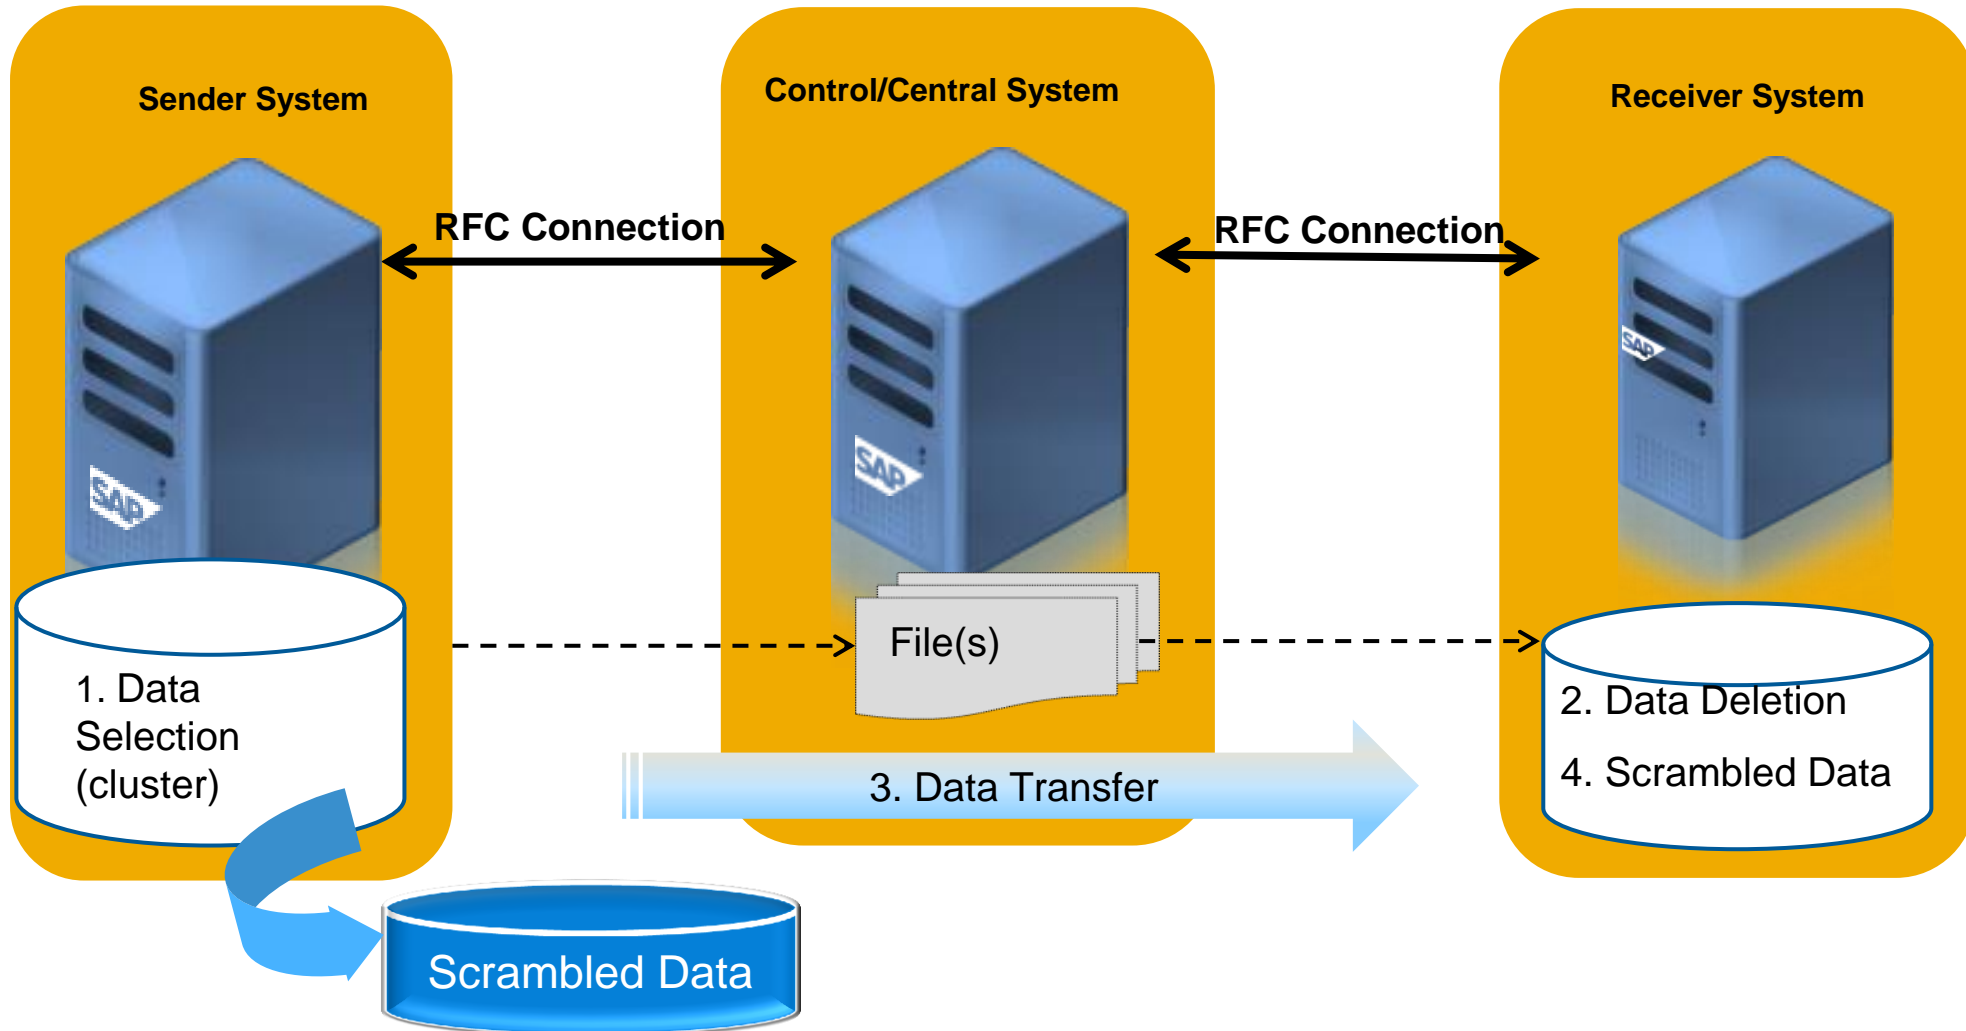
Sender System

Control/Central System

Receiver System

RFC Connection

RFC Connection

SAP

SAP

SAP

File(s)

1. Data Selection (cluster)

2. Data Deletion

4. Scrambled Data

3. Data Transfer

Scrambled Data